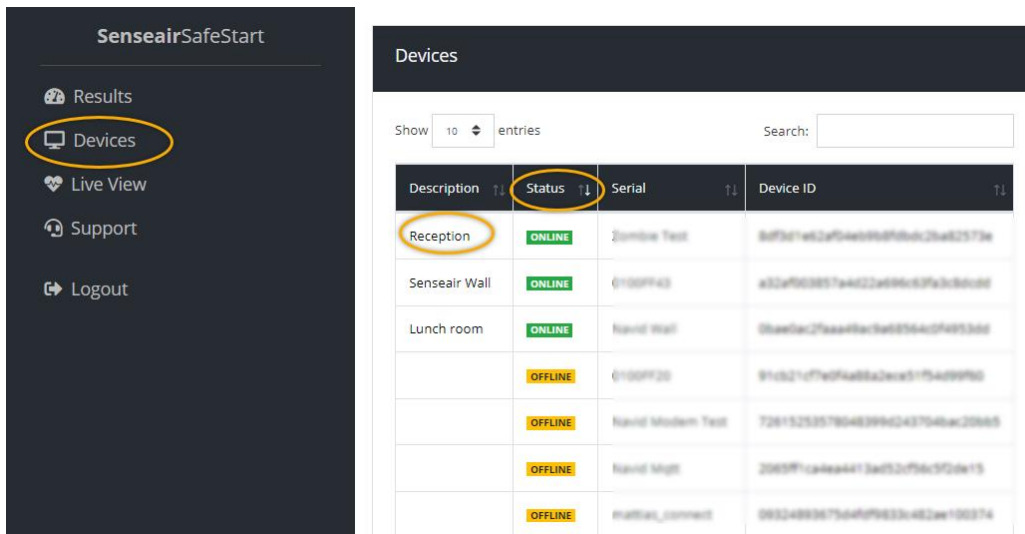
SenseairSafeStart

Results
Devices
Live View
Support

Logout

Devices

Show 10 entries

Search:

| Description | Status | Serial | Device ID |
|---|---|---|---|
| Reception | ONLINE | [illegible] | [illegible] |
| Senseair Wall | ONLINE | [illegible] | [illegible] |
| Lunch room | ONLINE | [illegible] | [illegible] |
| | OFFLINE | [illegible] | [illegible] |
| | OFFLINE | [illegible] | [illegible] |
| | OFFLINE | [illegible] | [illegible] |
| | OFFLINE | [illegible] | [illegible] |